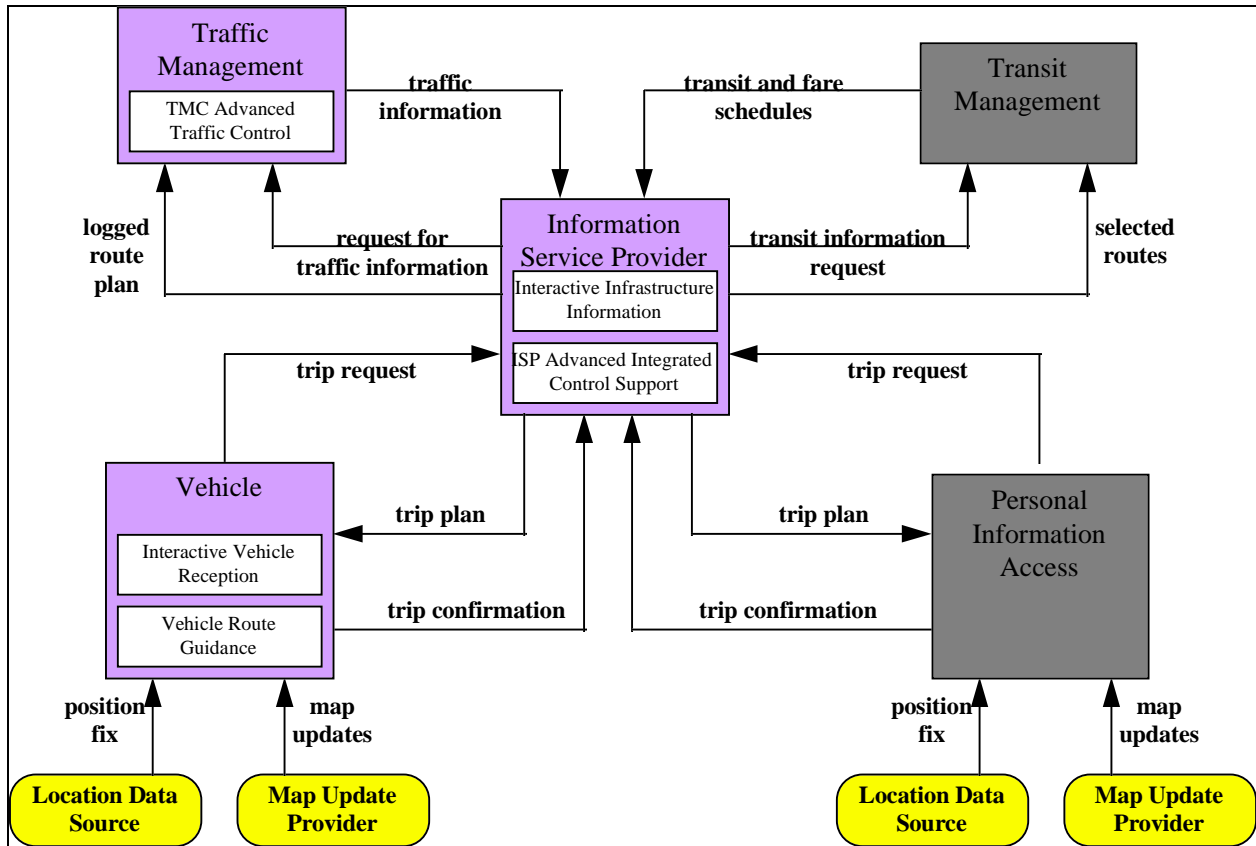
Traffic Management

TMC Advanced Traffic Control

traffic information

transit and fare schedules

Transit Management

logged route plan

request for traffic information

Information Service Provider

Interactive Infrastructure Information

ISP Advanced Integrated Control Support

transit information request

selected routes

trip request

trip request

Vehicle

Interactive Vehicle Reception

Vehicle Route Guidance

trip plan

trip plan

Personal Information Access

trip confirmation

trip confirmation

position fix

map updates

position fix

map updates

Location Data Source

Map Update Provider

Location Data Source

Map Update Provider